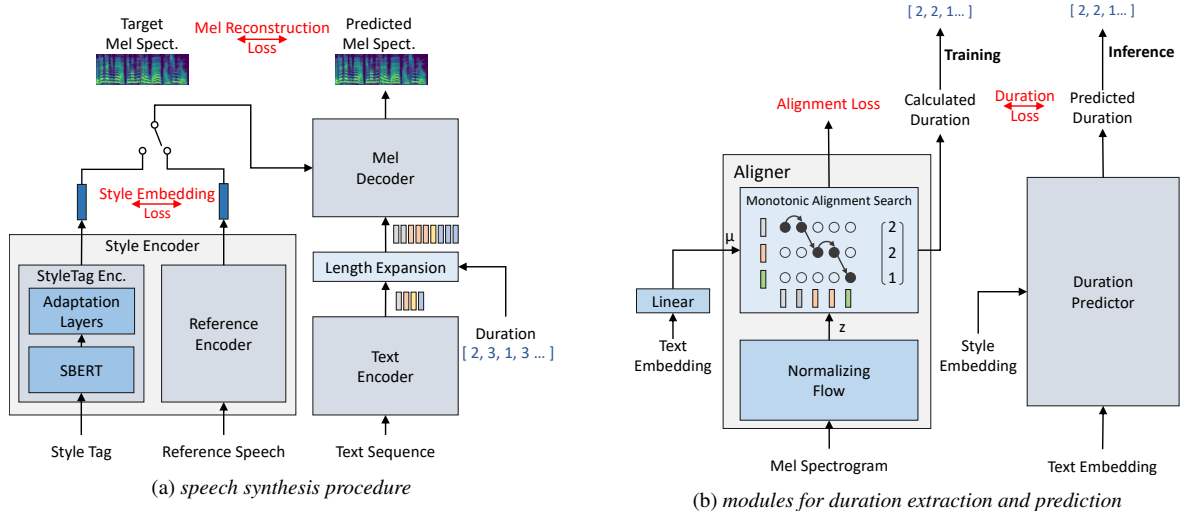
Target Mel Spect.

Mel Reconstruction Loss

Predicted Mel Spect.

Style Embedding Loss

Mel Decoder

Style Encoder

StyleTag Enc.

Adaptation Layers

SBERT

Reference Encoder

Length Expansion

Text Encoder

Duration
[ 2, 3, 1, 3 ... ]

Style Tag

Reference Speech

Text Sequence

(a) *speech synthesis procedure*

[ 2, 2, 1... ]

[ 2, 2, 1... ]

Training

Inference

Alignment Loss

Calculated Duration

Duration Loss

Predicted Duration

Aligner

Monotonic Alignment Search

$\mu$

Linear

2
2
1

z

Text Embedding

Normalizing Flow

Style Embedding

Duration Predictor

Mel Spectrogram

Text Embedding

(b) *modules for duration extraction and prediction*